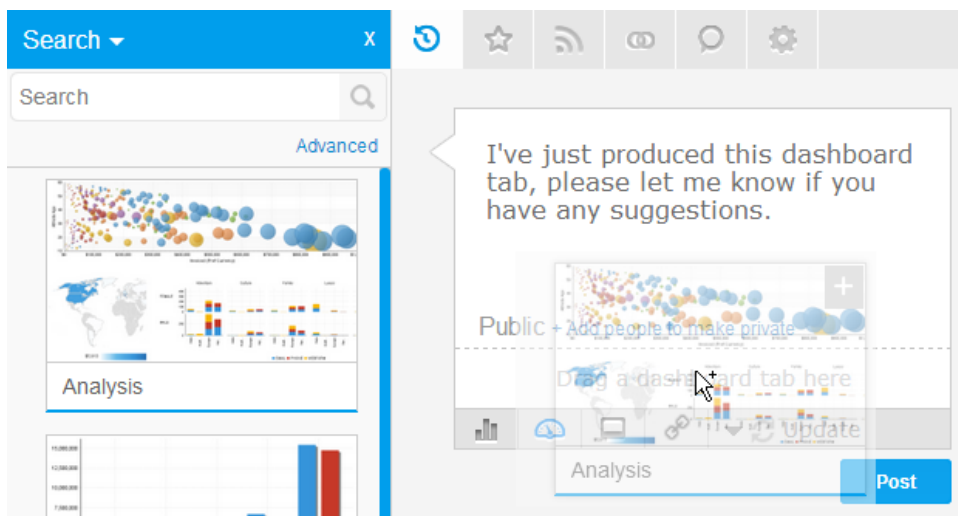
Search ▾
x
Search
Advanced
Analysis
15,000,000
12,500,000
10,000,000
7,500,000
I've just produced this dashboard tab, please let me know if you have any suggestions.
Public + Add people to make private
Drag a dashboard tab here
Update
Analysis
Post